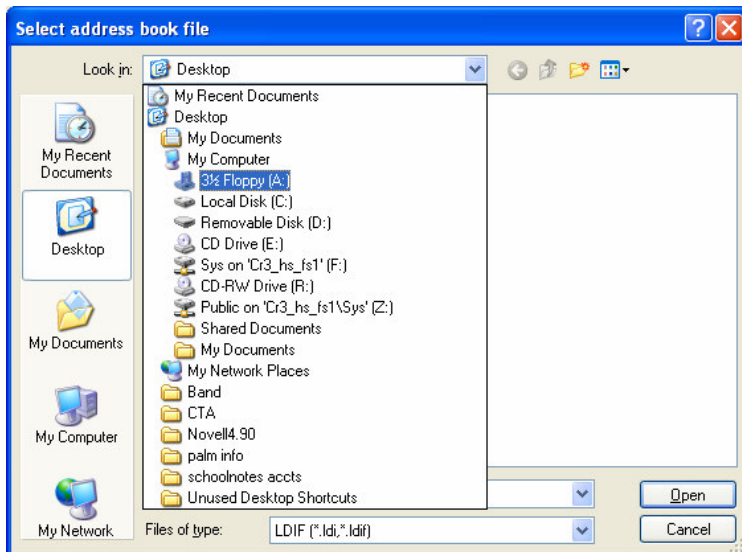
Select address book file

Look in: Desktop

My Recent Documents
Desktop
My Documents
My Computer
3½ Floppy (A:)
Local Disk (C:)
Removable Disk (D:)
CD Drive (E:)
Sys on 'Cr3_hs_fs1' (F:)
CD-RW Drive (R:)
Public on 'Cr3_hs_fs1\Sys' (Z:)
Shared Documents
My Documents
My Network Places
Band
CTA
Novell4.90
palm info
schoolnotes accts
Unused Desktop Shortcuts

My Recent Documents
Desktop
My Documents
My Computer
My Network

Files of type: LDIF (*.ldi,*.ldif)

Open
Cancel